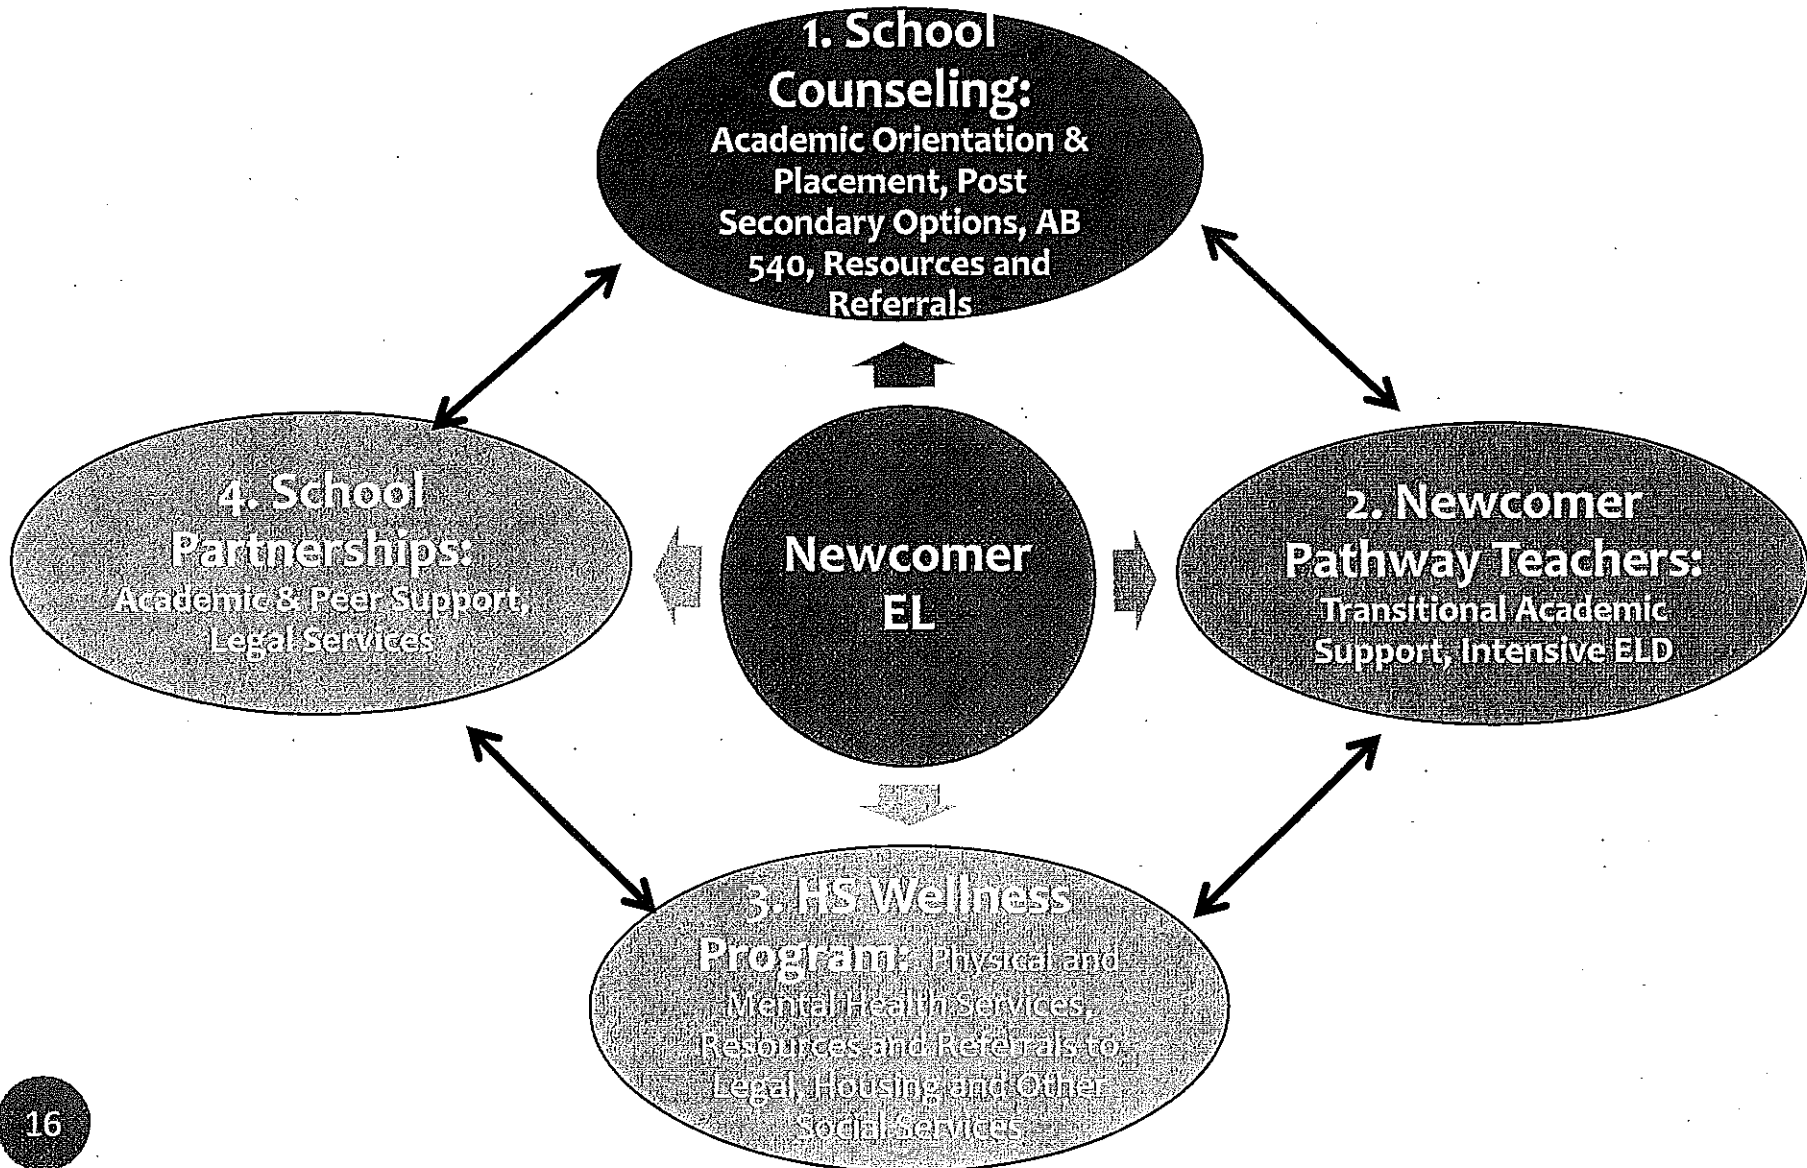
1. School Counseling: Academic Orientation & Placement, Post Secondary Options, AB 540, Resources and Referrals

4. School Partnerships: Academic & Peer Support, Legal Services

Newcomer EL

2. Newcomer Pathway Teachers: Transitional Academic Support, Intensive ELD

3. HS Wellness Program: Physical and Mental Health Services, Resources and Referrals to Legal, Housing and Other Social Services

16